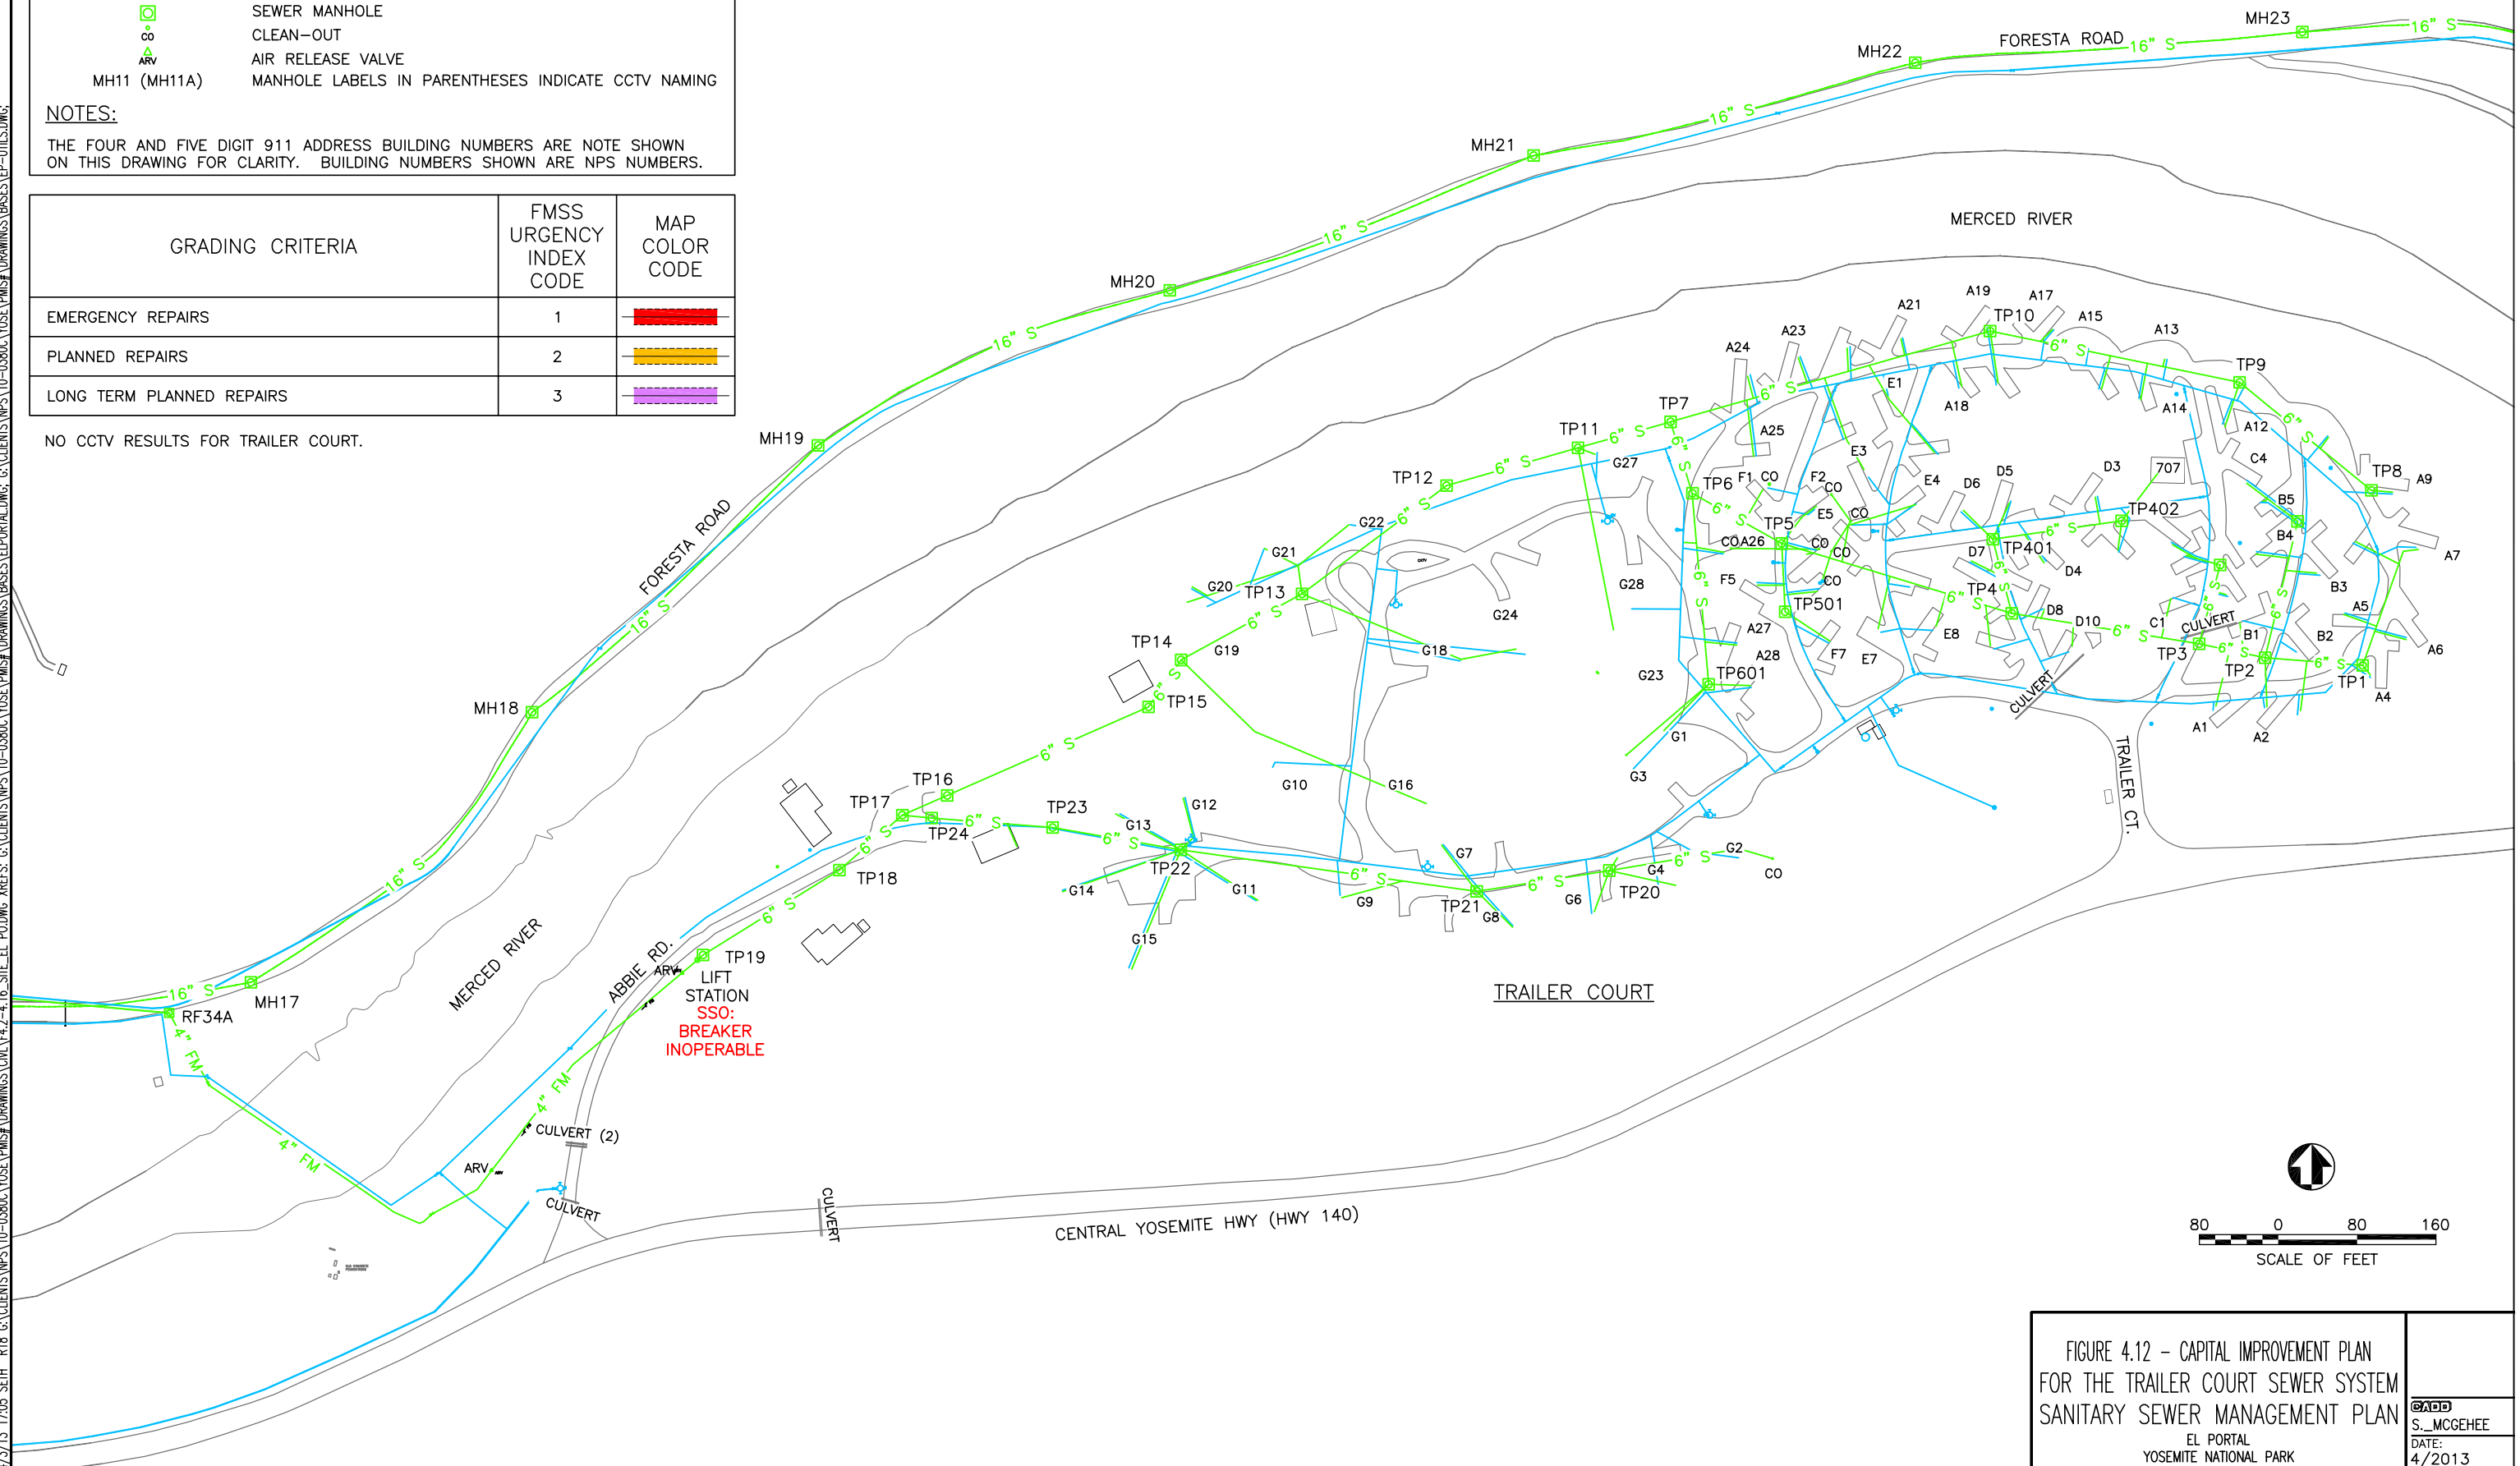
SEWER MANHOLE
CO CLEAN–OUT
ARV AIR RELEASE VALVE
MH11 (MH11A) MANHOLE LABELS IN PARENTHESES INDICATE CCTV NAMING

NOTES:

THE FOUR AND FIVE DIGIT 911 ADDRESS BUILDING NUMBERS ARE NOTE SHOWN ON THIS DRAWING FOR CLARITY. BUILDING NUMBERS SHOWN ARE NPS NUMBERS.

| GRADING CRITERIA | FMSS URGENCY INDEX CODE | MAP COLOR CODE |
|---|---|---|
| EMERGENCY REPAIRS | 1 | |
| PLANNED REPAIRS | 2 | |
| LONG TERM PLANNED REPAIRS | 3 | |

NO CCTV RESULTS FOR TRAILER COURT.

FORESTA ROAD
MH23
MH22
MH21
MH20
MH19
MH18
MH17
RF34A
16" S
MERCED RIVER
FORESTA ROAD
MERCED RIVER
ABBIE RD.
ARV
TP19
LIFT STATION
SSO: BREAKER INOPERABLE
4" FM
CULVERT (2)
ARV
CULVERT
CULVERT
CENTRAL YOSEMITE HWY (HWY 140)
TRAILER COURT
TRAILER CT.
CULVERT
CULVERT
6" S
TP1 TP2 TP3 TP4 TP5 TP6 TP7 TP8 TP9 TP10 TP11 TP12 TP13 TP14 TP15 TP16 TP17 TP18 TP20 TP21 TP22 TP23 TP24 TP401 TP402 TP501 TP601
A1 A2 A4 A5 A6 A7 A9 A12 A13 A14 A15 A17 A18 A19 A21 A23 A24 A25 A26 A27 A28
B1 B2 B3 B4 B5 C1 C4 D3 D4 D5 D6 D7 D8 D10 707
E1 E3 E4 E5 E7 E8 F1 F2 F5 F7
G1 G2 G3 G4 G6 G7 G8 G9 G10 G11 G12 G13 G14 G15 G16 G18 G19 G20 G21 G22 G23 G24 G27 G28
CO

80 0 80 160
SCALE OF FEET

FIGURE 4.12 – CAPITAL IMPROVEMENT PLAN FOR THE TRAILER COURT SEWER SYSTEM
SANITARY SEWER MANAGEMENT PLAN
EL PORTAL
YOSEMITE NATIONAL PARK
CADD
S._MCGEHEE
DATE:
4/2013